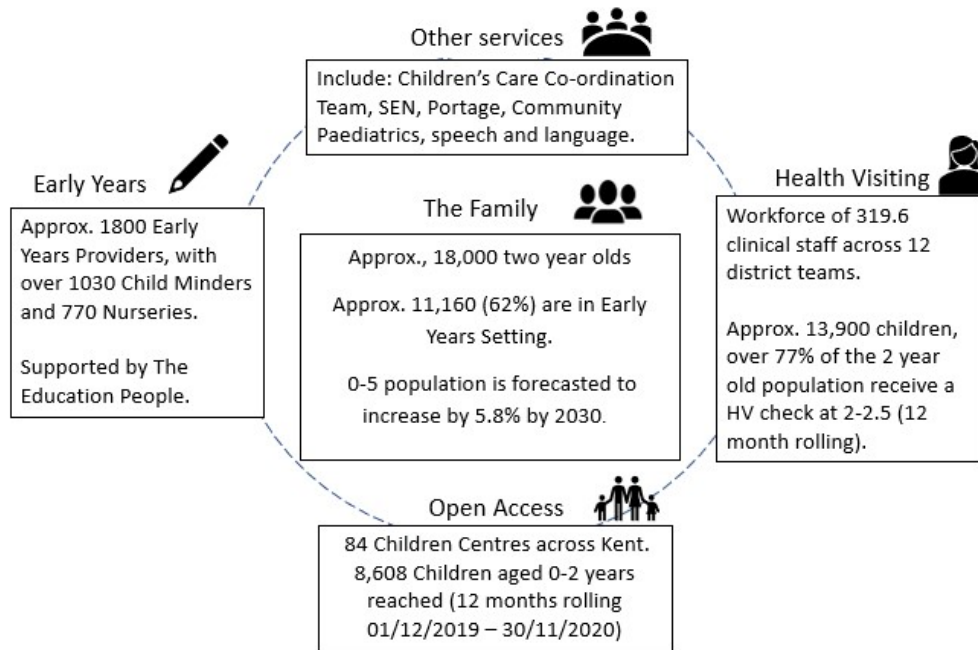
Other services

Include: Children's Care Co-ordination Team, SEN, Portage, Community Paediatrics, speech and language.

Early Years

Approx. 1800 Early Years Providers, with over 1030 Child Minders and 770 Nurseries.

Supported by The Education People.

The Family

Approx., 18,000 two year olds

Approx. 11,160 (62%) are in Early Years Setting.

0-5 population is forecasted to increase by 5.8% by 2030.

Health Visiting

Workforce of 319.6 clinical staff across 12 district teams.

Approx. 13,900 children, over 77% of the 2 year old population receive a HV check at 2-2.5 (12 month rolling).

Open Access

84 Children Centres across Kent. 8,608 Children aged 0-2 years reached (12 months rolling 01/12/2019 – 30/11/2020)